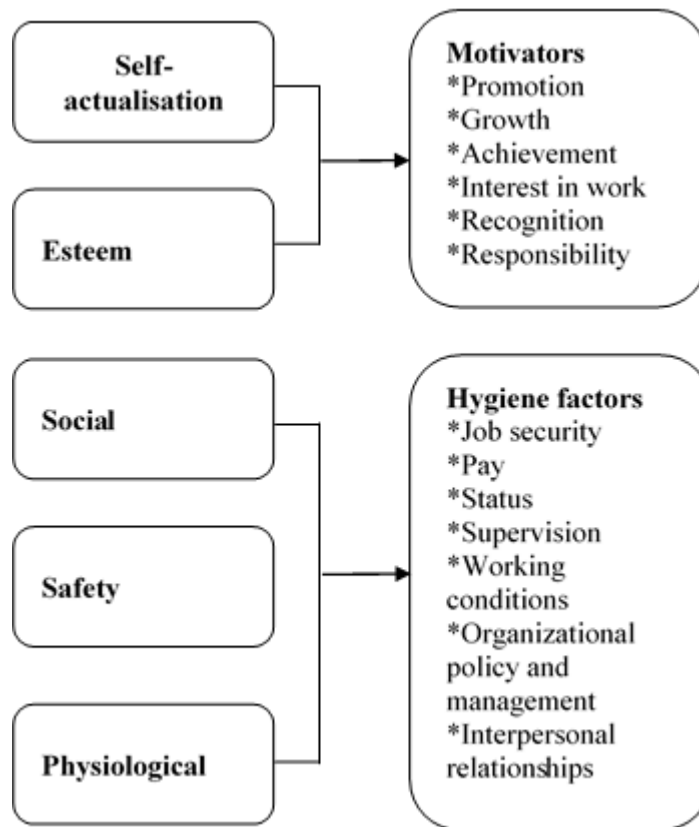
Self-actualisation

Esteem

Motivators
*Promotion
*Growth
*Achievement
*Interest in work
*Recognition
*Responsibility

Social

Safety

Physiological

Hygiene factors
*Job security
*Pay
*Status
*Supervision
*Working conditions
*Organizational policy and management
*Interpersonal relationships